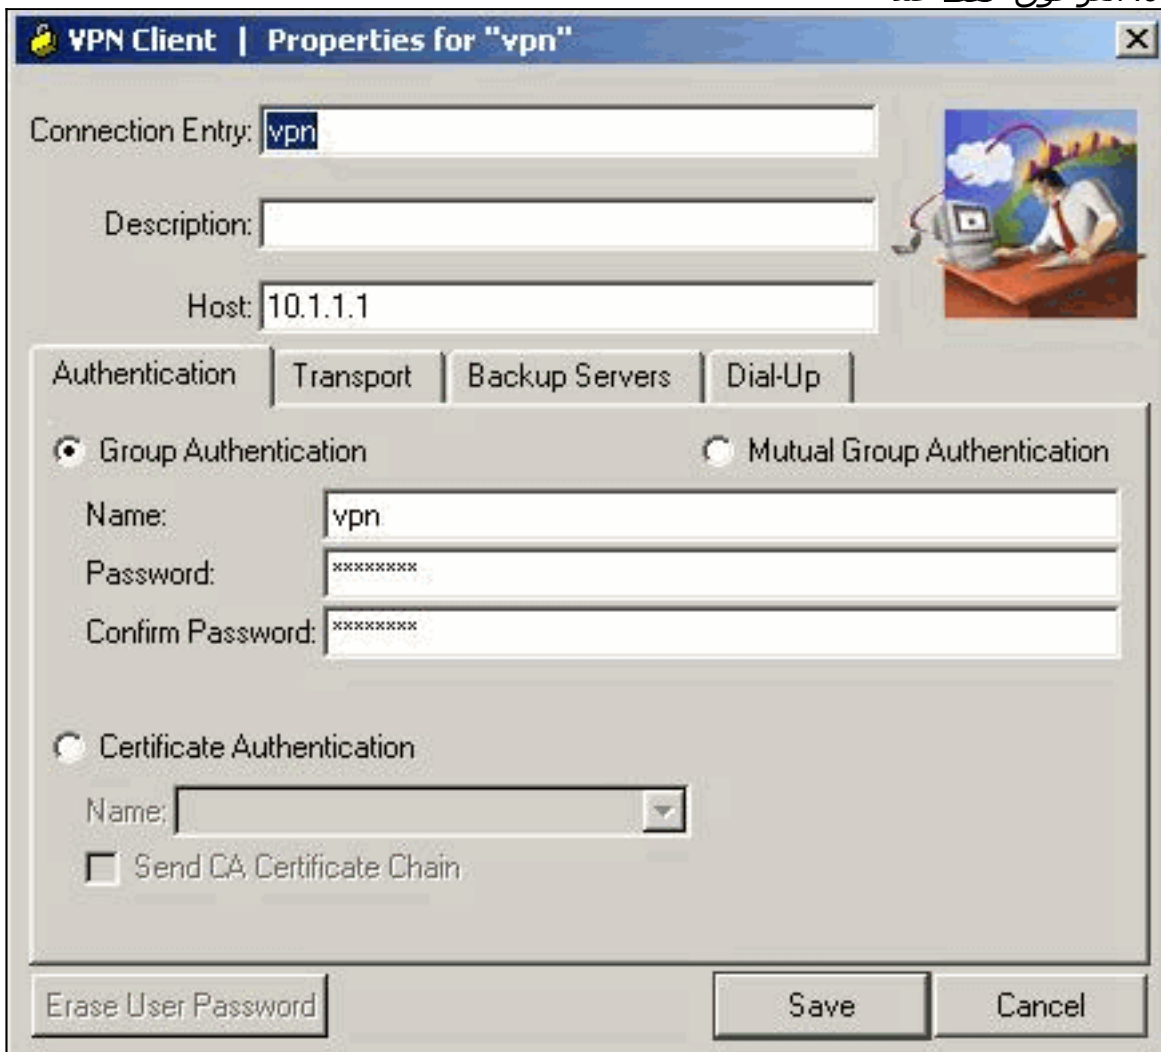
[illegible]

VPN Client | Properties for "vpn"

Connection Entry: vpn

Description:

Host: 10.1.1.1

Authentication | Transport | Backup Servers | Dial-Up

Group Authentication

Mutual Group Authentication

Name: vpn

Password: ********

Confirm Password: ********

Certificate Authentication

Name:

Send CA Certificate Chain

Erase User Password

Save

Cancel